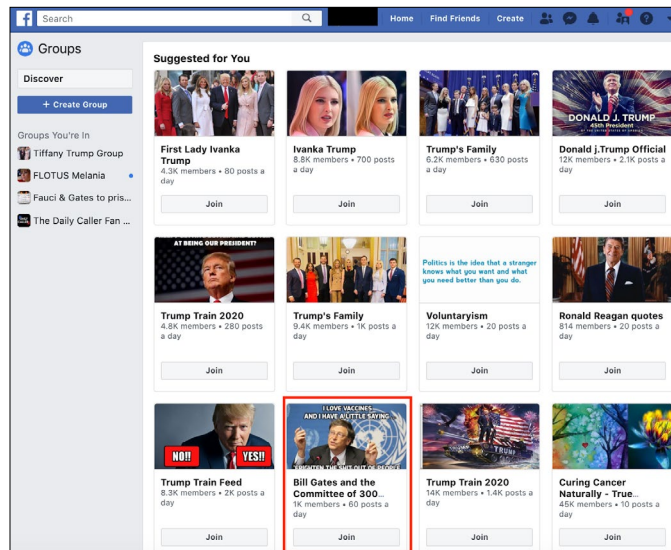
Search

Home Find Friends Create

Groups

Discover

+ Create Group

Groups You're In

Tiffany Trump Group

FLOTUS Melania

Fauci & Gates to pris...

The Daily Caller Fan ...

Suggested for You

First Lady Ivanka Trump
4.3K members • 80 posts a day
Join

Ivanka Trump
8.8K members • 700 posts a day
Join

Trump's Family
6.2K members • 630 posts a day
Join

DONALD J. TRUMP
45th President

Donald j.Trump Official
12K members • 2.1K posts a day
Join

AT BEING OUR PRESIDENT?

Trump Train 2020
4.8K members • 280 posts a day
Join

Trump's Family
9.4K members • 1K posts a day
Join

Politics is the idea that a stranger knows what you want and what you need better than you do.

Voluntaryism
12K members • 20 posts a day
Join

Ronald Reagan quotes
814 members • 20 posts a day
Join

NO!! YES!!

Trump Train Feed
8.3K members • 2K posts a day
Join

I LOVE VACCINES AND I HAVE A LITTLE SAYING
FRIGHTEN THE SHIT OUT OF PEOPLE

Bill Gates and the Committee of 300...
1K members • 60 posts a day
Join

TRUMP

Trump Train 2020
14K members • 1.4K posts a day
Join

Curing Cancer Naturally - True...
45K members • 10 posts a day
Join